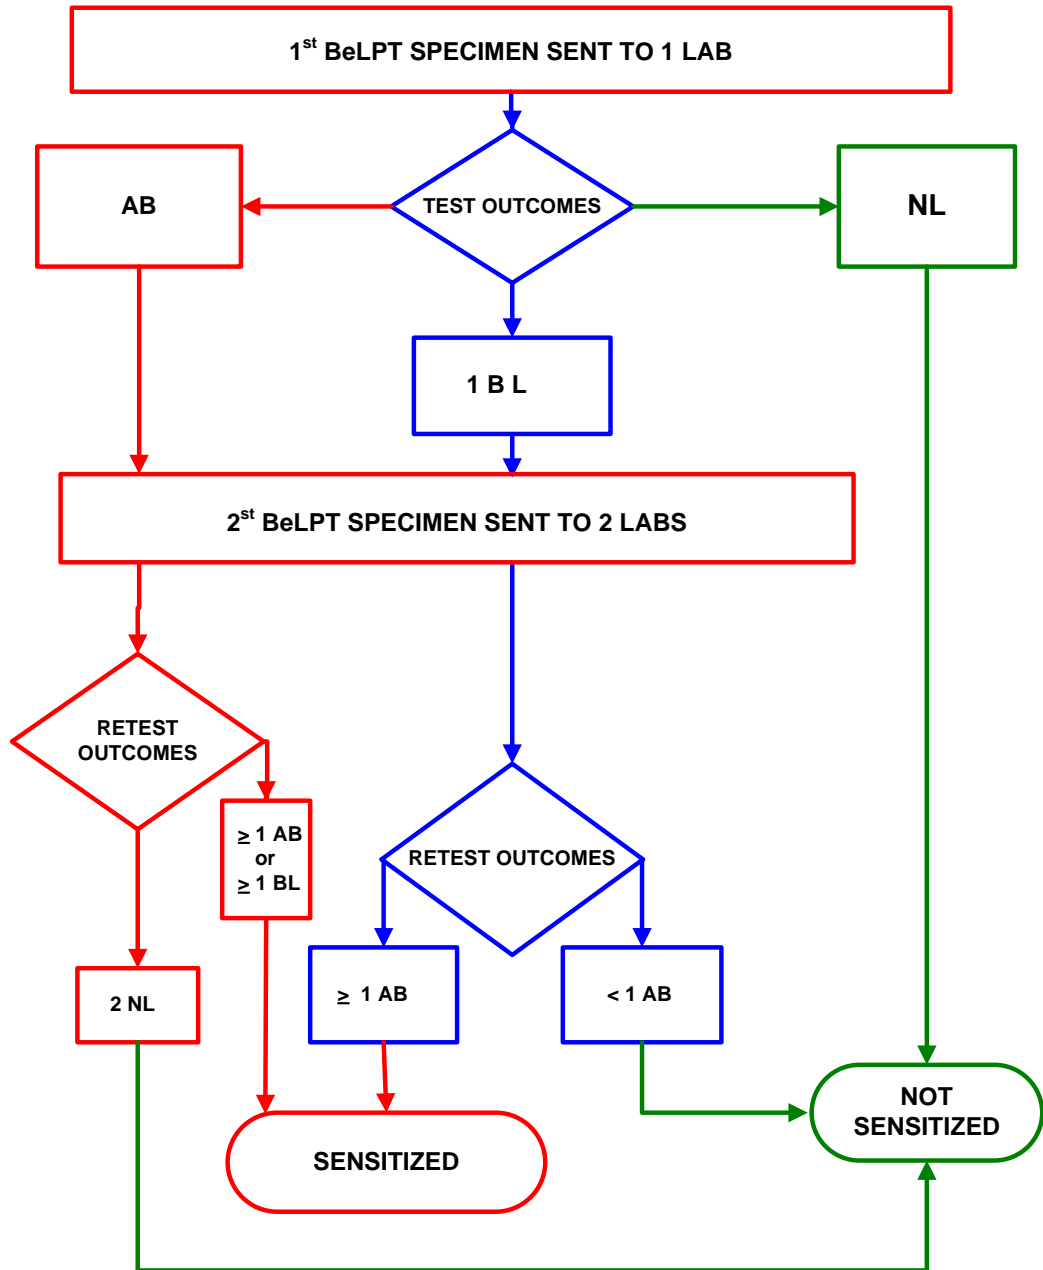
1$^{st}$ BeLPT SPECIMEN SENT TO 1 LAB

AB

TEST OUTCOMES

NL

1 B L

2$^{st}$ BeLPT SPECIMEN SENT TO 2 LABS

RETEST OUTCOMES

$\geq$ 1 AB or $\geq$ 1 BL

RETEST OUTCOMES

2 NL

$\geq$ 1 AB

< 1 AB

NOT SENSITIZED

SENSITIZED